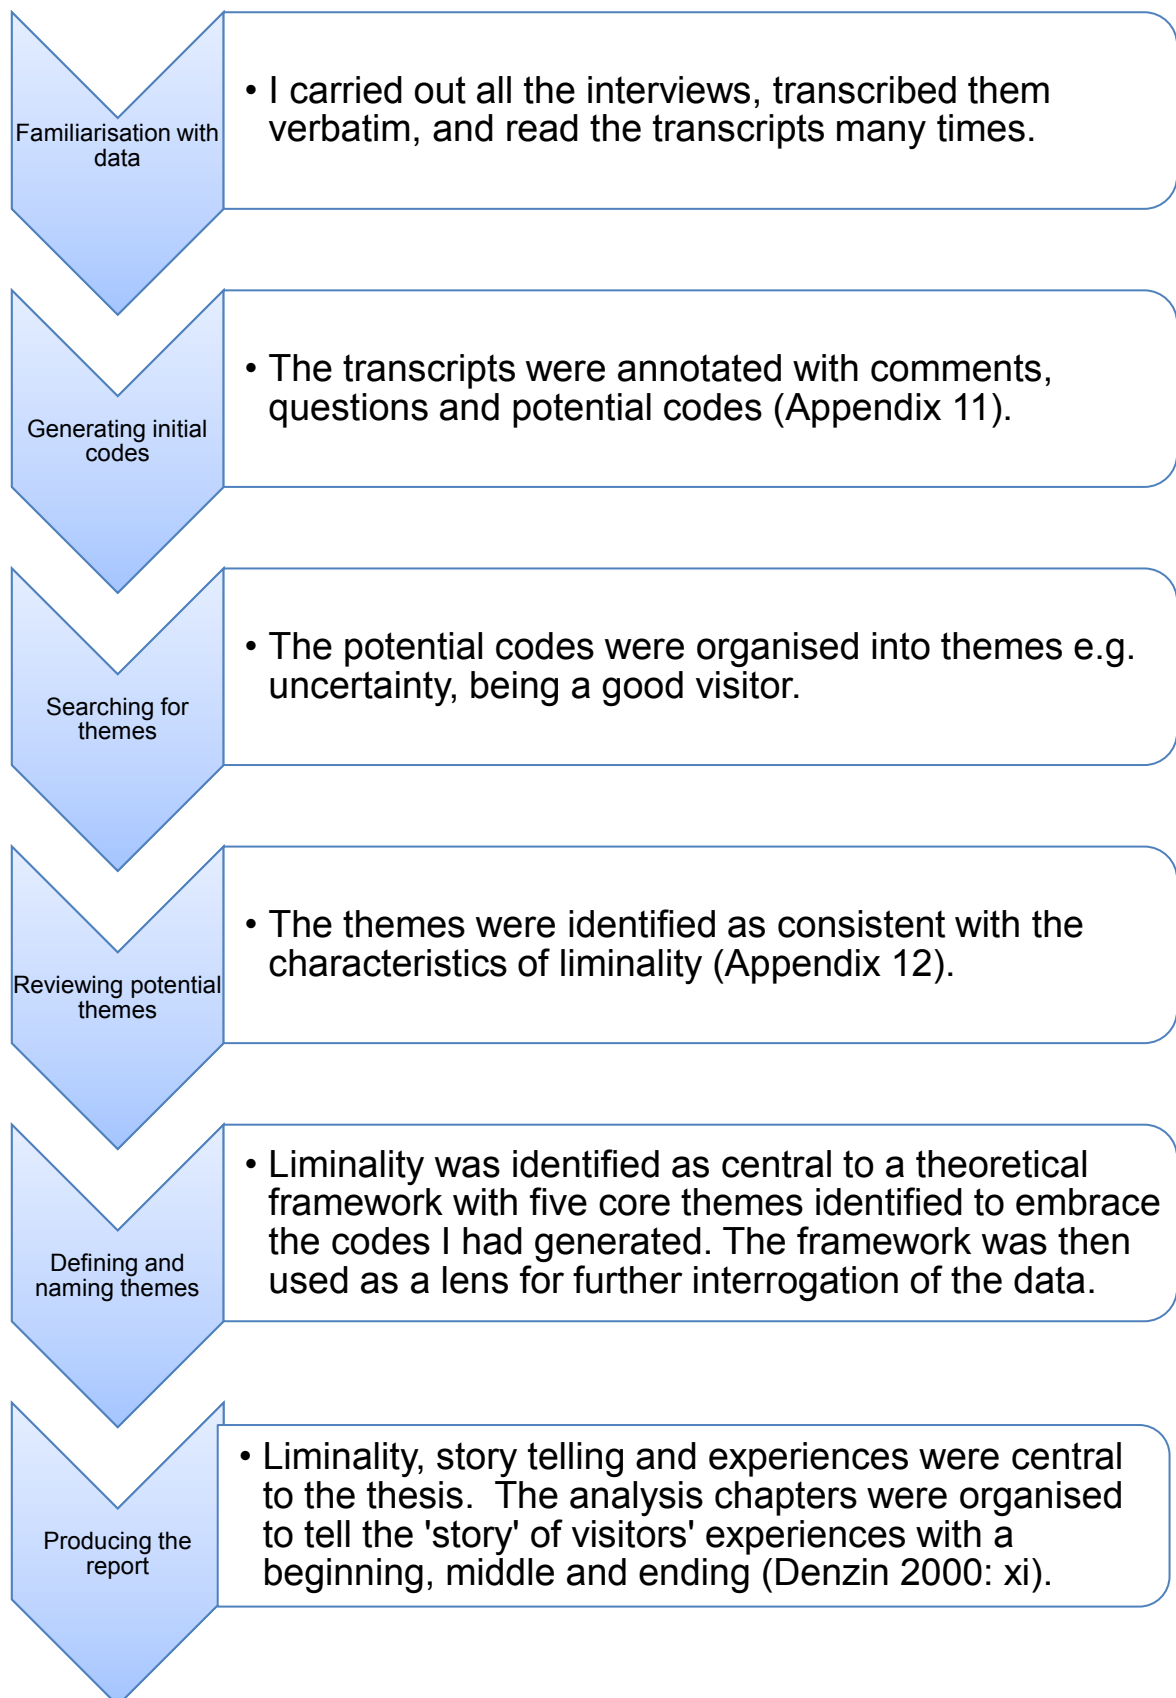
Familiarisation with data

• I carried out all the interviews, transcribed them verbatim, and read the transcripts many times.

Generating initial codes

• The transcripts were annotated with comments, questions and potential codes (Appendix 11).

Searching for themes

• The potential codes were organised into themes e.g. uncertainty, being a good visitor.

Reviewing potential themes

• The themes were identified as consistent with the characteristics of liminality (Appendix 12).

Defining and naming themes

• Liminality was identified as central to a theoretical framework with five core themes identified to embrace the codes I had generated. The framework was then used as a lens for further interrogation of the data.

Producing the report

• Liminality, story telling and experiences were central to the thesis. The analysis chapters were organised to tell the 'story' of visitors' experiences with a beginning, middle and ending (Denzin 2000: xi).